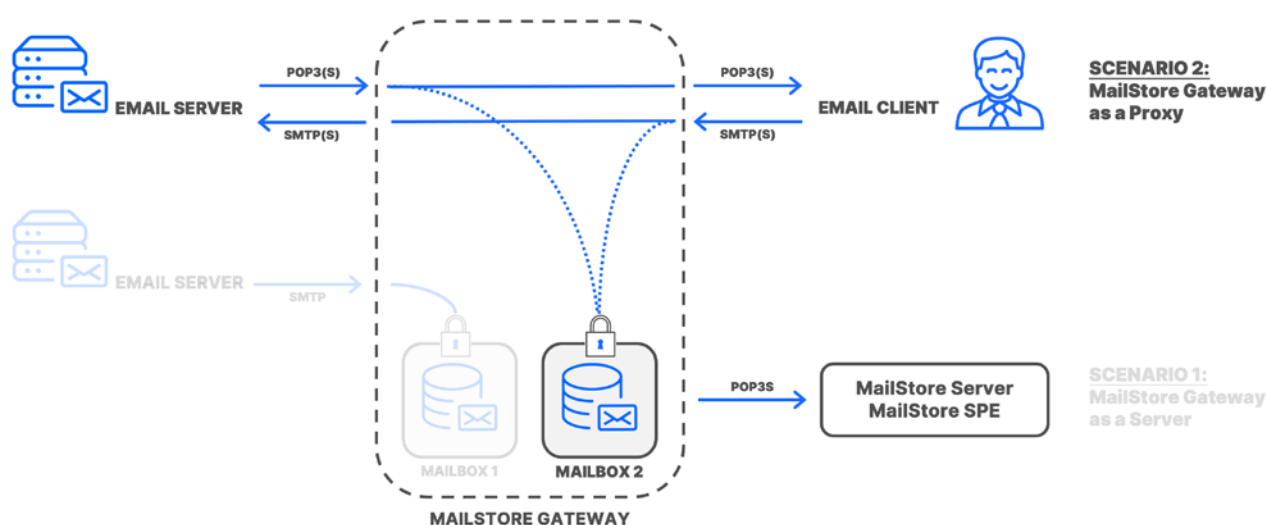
EMAIL SERVER

POP3(S)

SMTP(S)

POP3(S)

SMTP(S)

EMAIL CLIENT

SCENARIO 2:
MailStore Gateway as a Proxy

EMAIL SERVER

SMTP

MAILBOX 1

MAILBOX 2

POP3S

MailStore Server
MailStore SPE

SCENARIO 1:
MailStore Gateway as a Server

MAILSTORE GATEWAY